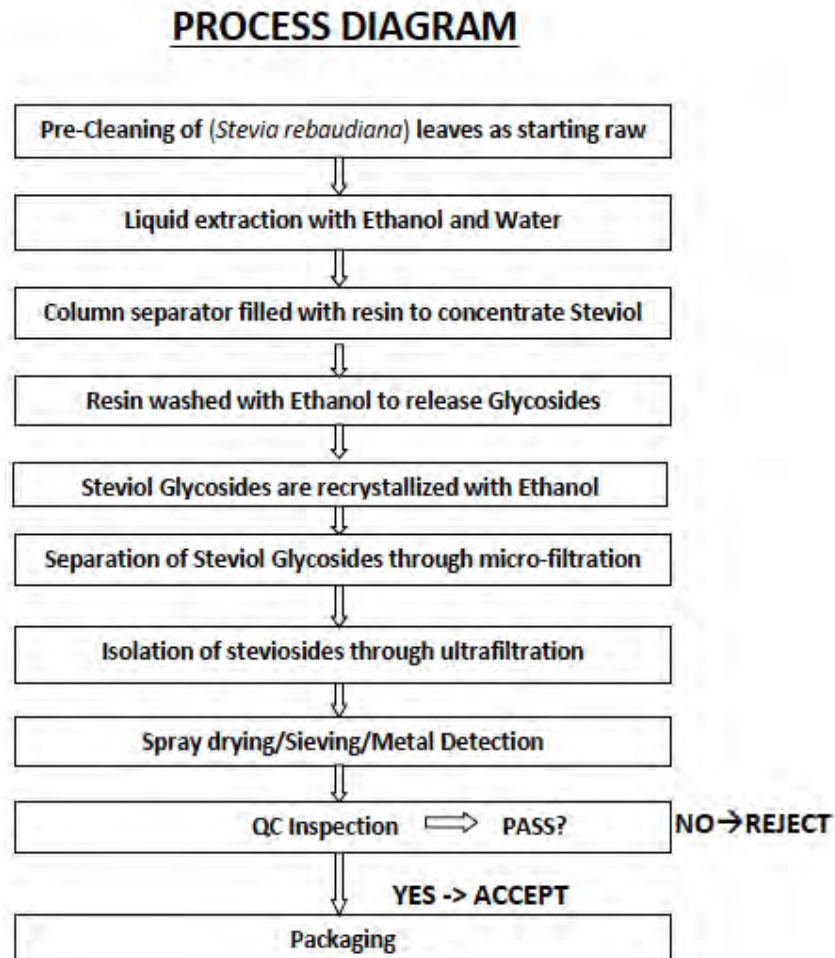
PROCESS DIAGRAM

Pre-Cleaning of (Stevia rebaudiana) leaves as starting raw

Liquid extraction with Ethanol and Water

Column separator filled with resin to concentrate Steviol

Resin washed with Ethanol to release Glycosides

Steviol Glycosides are recrystallized with Ethanol

Separation of Steviol Glycosides through micro-filtration

Isolation of steviosides through ultrafiltration

Spray drying/Sieving/Metal Detection

QC Inspection $\Rightarrow$ PASS?

NO→REJECT

YES -> ACCEPT

Packaging